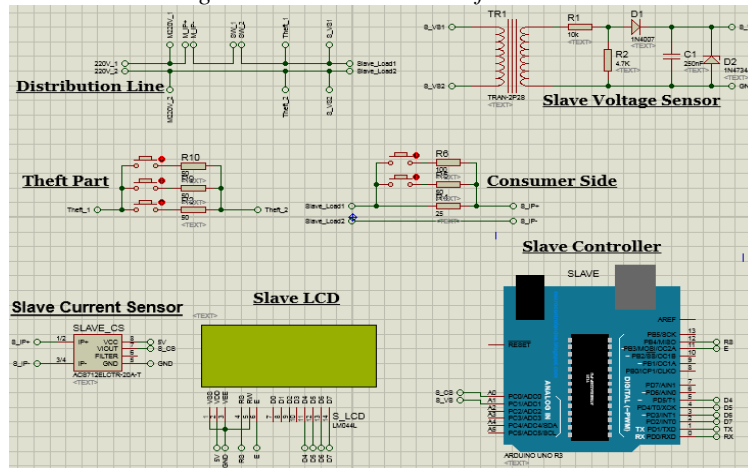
Distribution Line

220V_1
220V_2
M220V_1
MLP
M_P
SW_1
SW_2
Theft_1
S_VB1
Slave_Load1
Slave_Load2
M220V_2
Theft_2
S_VB2

S_VB1
TR1
R1
10k
<TEXT>
D1
1N4007
<TEXT>
R2
4.7K
<TEXT>
C1
250nF
<TEXT>
D2
1N4734
S_VB2
TRAN-2P2S
<TEXT>
Slave Voltage Sensor

Theft Part
R10
50
<TEXT>
R11
50
<TEXT>
R12
50
<TEXT>
Theft_1
Theft_2

Consumer Side
R6
100
<TEXT>
R7
50
<TEXT>
R8
25
<TEXT>
Slave_Load1
Slave_Load2
S_IP+
S_IP-

Slave Controller
SLAVE

Slave Current Sensor
SLAVE_CS
S_IP+
S_IP-
1/2
3/4
IP+
IP-
VCC
VIOUT
FILTER
GND
5V
S_CS
GND
ACS712ELCTR-20A-T
<TEXT>

Slave LCD
<TEXT>
VSS
VDD
VEE
RS
RW
E
D0
D1
D2
D3
D4
D5
D6
D7
S_LCD
LM044L
5V
GND
RS
E
D4
D5
D6
D7

RESET
AREF
PB5/SCK
PB4/MISO
PB3/MOSI/OC2A
PB2/SS/OC1B
PB1/OC1A
PB0/ICP1/CLKO
PD7/AIN1
PD6/AIN0
PD5/T1
PD4/T0/XCK
PD3/INT1
PD2/INT0
PD1/TXD
PD0/RXD
13
12
11
10
9
8
7
6
5
4
3
2
1
0
RS
E
D4
D5
D6
D7
TX
RX
S_CS
S_VB
A0
A1
A2
A3
A4
A5
PC0/ADC0
PC1/ADC1
PC2/ADC2
PC3/ADC3
PC4/ADC4/SDA
PC5/ADC5/SCL
ANALOG IN
DIGITAL (~PWM)
ARDUINO UNO R3
<TEXT>